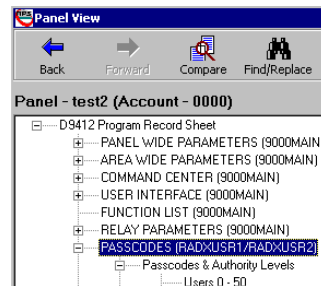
Panel View

Back

Forward

Compare

Find/Replace

Panel - test2 (Account - 0000)

D9412 Program Record Sheet

PANEL WIDE PARAMETERS (9000MAIN)

AREA WIDE PARAMETERS (9000MAIN)

COMMAND CENTER (9000MAIN)

USER INTERFACE (9000MAIN)

FUNCTION LIST (9000MAIN)

RELAY PARAMETERS (9000MAIN)

PASSCODES (RADXUSR1/RADXUSR2)

Passcodes & Authority Levels

Users 0 - 50